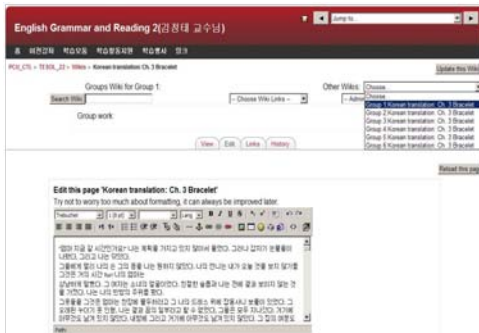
English Grammar and Reading 2(김정태 교수님)

Jump to...

홈 비전강좌 학습모듈 학습활동자료 학습통계 링크

PCH_CTL > TESOL_22 > Wikis > Korean translation: Ch. 3 Bracelet

Update this Wiki

Groups Wiki for Group 1:

Search Wiki

-- Choose Wiki Links --

Other Wikis: Choose

Choose
Group 1 Korean translation: Ch. 3 Bracelet
Group 2 Korean translation: Ch. 3 Bracelet
Group 3 Korean translation: Ch. 3 Bracelet
Group 4 Korean translation: Ch. 3 Bracelet
Group 5 Korean translation: Ch. 3 Bracelet
Group 6 Korean translation: Ch. 3 Bracelet

-- Admin

Group work

View | Edit | Links | History

Reload this page

Edit this page 'Korean translation: Ch. 3 Bracelet'

Try not to worry too much about formatting, it can always be improved later.

Trebuchet | 1 (8 pt) | Lang

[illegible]

Path: